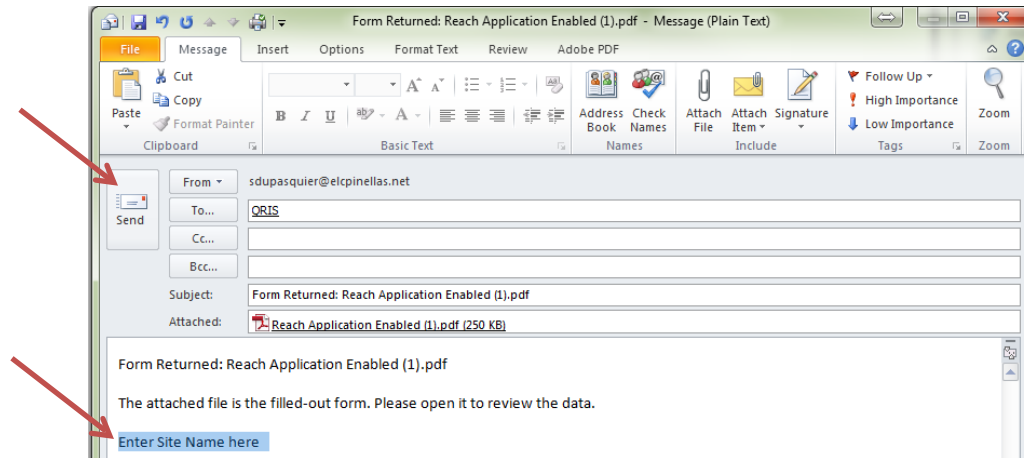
Form Returned: Reach Application Enabled (1).pdf - Message (Plain Text)

File
Message
Insert
Options
Format Text
Review
Adobe PDF

Paste
Cut
Copy
Format Painter
Clipboard

Basic Text

Address Book
Check Names
Names

Attach File
Attach Item
Signature
Include

Follow Up
High Importance
Low Importance
Tags

Zoom
Zoom

Send
From
sdupasquier@elcpinellas.net
To...
QRIS
Cc...
Bcc...
Subject:
Form Returned: Reach Application Enabled (1).pdf
Attached:
Reach Application Enabled (1).pdf (250 KB)

Form Returned: Reach Application Enabled (1).pdf

The attached file is the filled-out form. Please open it to review the data.

Enter Site Name here